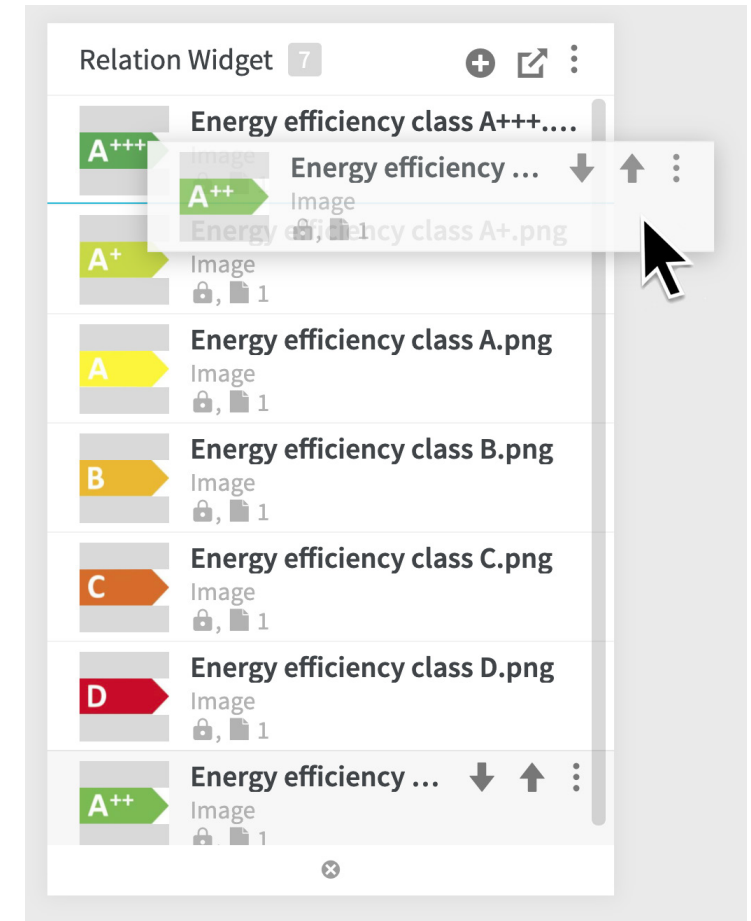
Relation Widget 7

A+++ Energy efficiency class A+++....
Image

A++ Energy efficiency ...
Image
, 1

A+ Energy efficiency class A+.png
Image
, 1

A Energy efficiency class A.png
Image
, 1

B Energy efficiency class B.png
Image
, 1

C Energy efficiency class C.png
Image
, 1

D Energy efficiency class D.png
Image
, 1

A++ Energy efficiency ...
Image
, 1